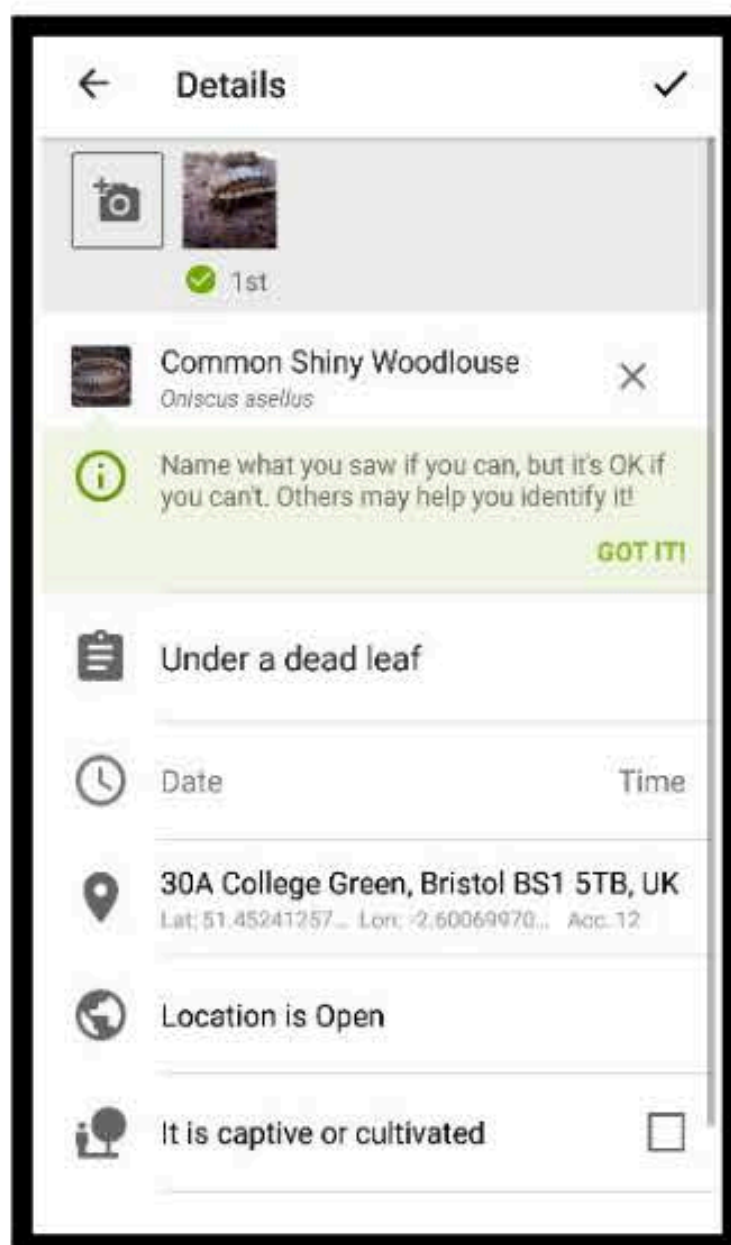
← Details ✓

1st

Common Shiny Woodlouse
Oniscus asellus

Name what you saw if you can, but it's OK if you can't. Others may help you identify it!

GOT IT!

Under a dead leaf

Date Time

30A College Green, Bristol BS1 5TB, UK
Lat: 51.45241257... Lon: -2.60069970... Acc. 12

Location is Open

It is captive or cultivated